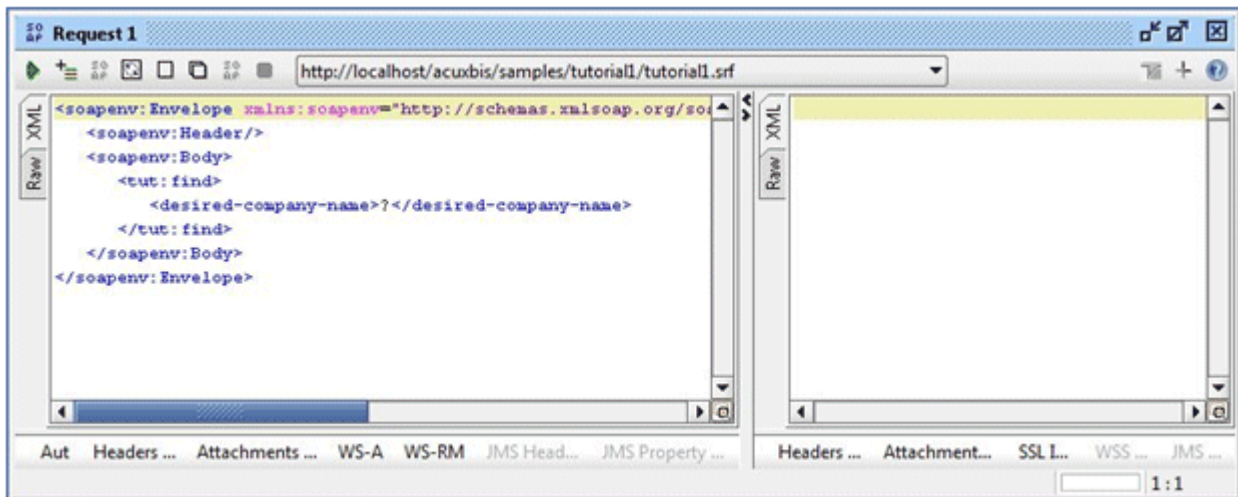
Request 1

http://localhost/acuxbis/samples/tutorial1/tutorial1.srf

XML
Raw

<soapenv:Envelope xmlns:soapenv="http://schemas.xmlsoap.org/so
<soapenv:Header/>
<soapenv:Body>
<tut:find>
<desired-company-name>?</desired-company-name>
</tut:find>
</soapenv:Body>
</soapenv:Envelope>

XML
Raw

Aut Headers ... Attachments ... WS-A WS-RM JMS Head... JMS Property ...

Headers ... Attachment... SSL I... WSS ... JMS ...

1 : 1